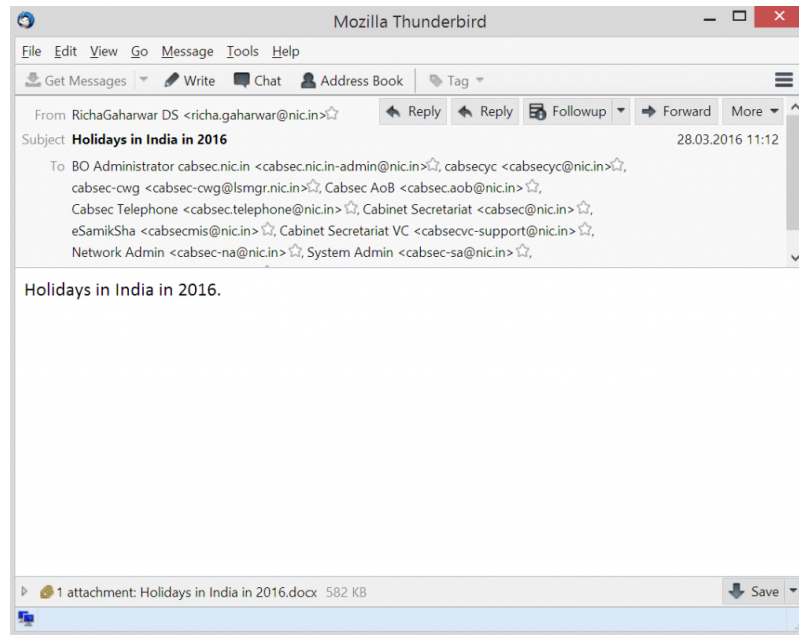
Mozilla Thunderbird

File Edit View Go Message Tools Help

Get Messages Write Chat Address Book Tag

From RichaGaharwar DS <richa.gaharwar@nic.in>
Reply Reply Followup Forward More
Subject Holidays in India in 2016
28.03.2016 11:12
To BO Administrator cabsec.nic.in <cabsec.nic.in-admin@nic.in>, cabsecyc <cabsecyc@nic.in>, cabsec-cwg <cabsec-cwg@lsmgr.nic.in>, Cabsec AoB <cabsec.aob@nic.in>, Cabsec Telephone <cabsec.telephone@nic.in>, Cabinet Secretariat <cabsec@nic.in>, eSamikSha <cabsecmis@nic.in>, Cabinet Secretariat VC <cabsecvc-support@nic.in>, Network Admin <cabsec-na@nic.in>, System Admin <cabsec-sa@nic.in>,

Holidays in India in 2016.

1 attachment: Holidays in India in 2016.docx 582 KB
Save